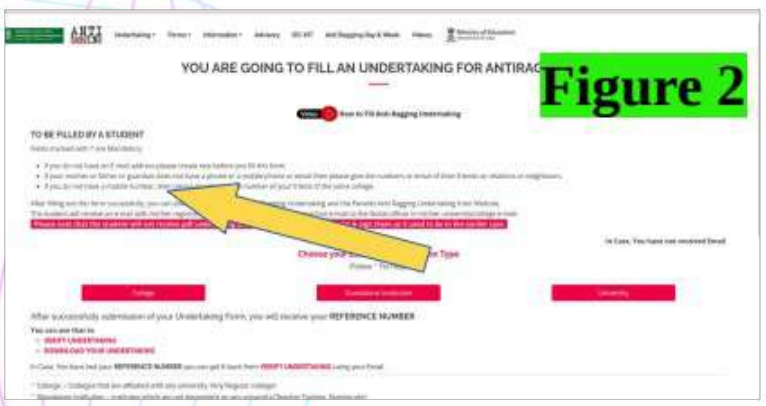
ARRI

Undertaking · Forms · Information · Advisory · IDC · AST · Anti Ragging Day & Week · Videos · Ministry of Education

YOU ARE GOING TO FILL AN UNDERTAKING FOR ANTIRAG

Figure 2

Video How to Fill Anti-Ragging Undertaking

TO BE FILLED BY A STUDENT

Fields marked with * are Mandatory

• If you do not have an E-mail address please create one before you fill this form.
• If your mother or father or guardian does not have a phone or a mobile phone or email then please give the numbers or email of their friends or relations or neighbours.
• If you do not have a mobile number, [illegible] number of your friend of the same college.

After filling out this form successfully, you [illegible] Undertaking and the Parents Anti Ragging Undertaking from Website.
The student will receive an e-mail with his/her regis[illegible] e-mail to the Nodal officer in his/her university/college e-mail.
Please note that the student will not receive pdf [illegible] sign them as it used to be in the earlier case.

In Case, You have not received Email

Choose your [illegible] Type

(Please * Tick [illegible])

College

Standalone Institution

University

After successfully submission of your Undertaking Form, you will receive your REFERENCE NUMBER

You are then to:
• VERIFY UNDERTAKING
• DOWNLOAD YOUR UNDERTAKING

In Case, You have lost your REFERENCE NUMBER you can get it back from VERIFY UNDERTAKING using your Email

* College :- Colleges that are affiliated with any university. Any Regular colleges
* Standalone Institution :- Institutes which are not dependent on any university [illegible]